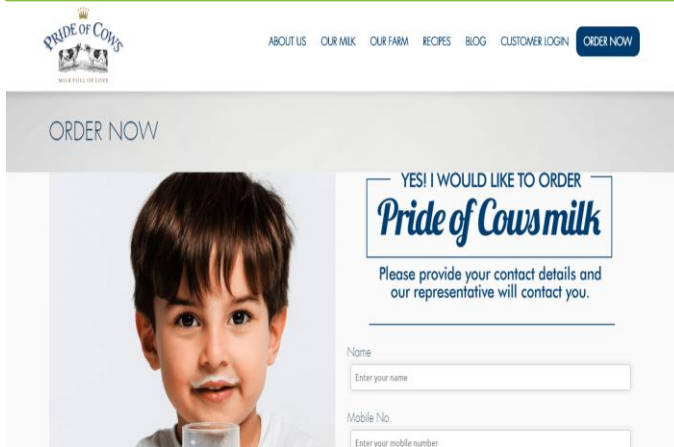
PRIDE OF COWS
MILK FULL OF LOVE

ABOUT US OUR MILK OUR FARM RECIPES BLOG CUSTOMER LOGIN ORDER NOW

ORDER NOW

YES! I WOULD LIKE TO ORDER
Pride of Cows milk

Please provide your contact details and our representative will contact you.

Name
Enter your name

Mobile No.
Enter your mobile number